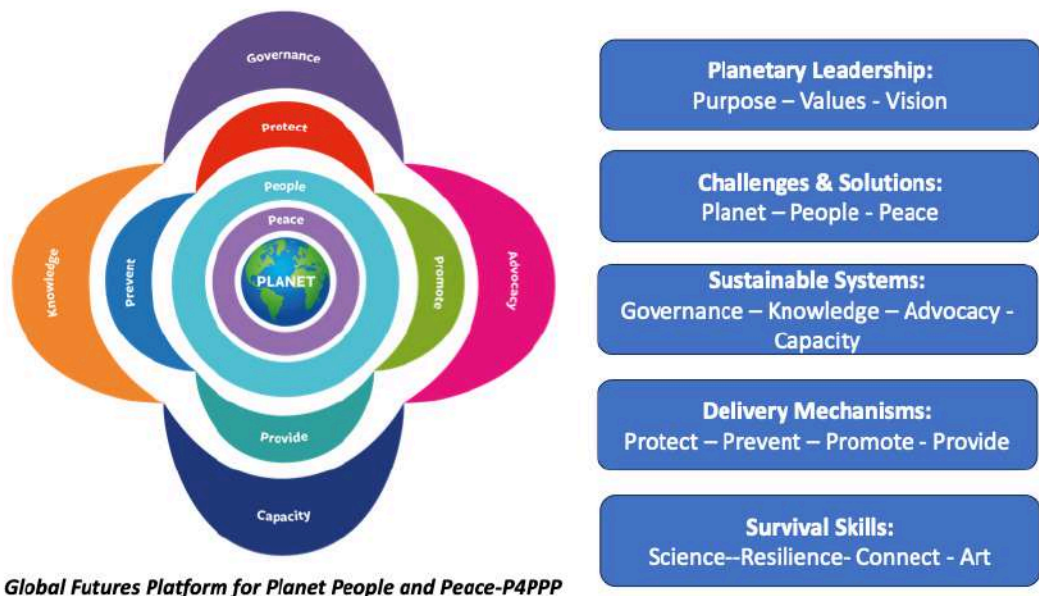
Governance

Protect

People

Peace

Knowledge

Prevent

PLANET

Promote

Advocacy

Provide

Capacity

Global Futures Platform for Planet People and Peace-P4PPP

**Planetary Leadership:**
Purpose – Values - Vision

**Challenges & Solutions:**
Planet – People - Peace

**Sustainable Systems:**
Governance – Knowledge – Advocacy - Capacity

**Delivery Mechanisms:**
Protect – Prevent – Promote - Provide

**Survival Skills:**
Science--Resilience- Connect - Art